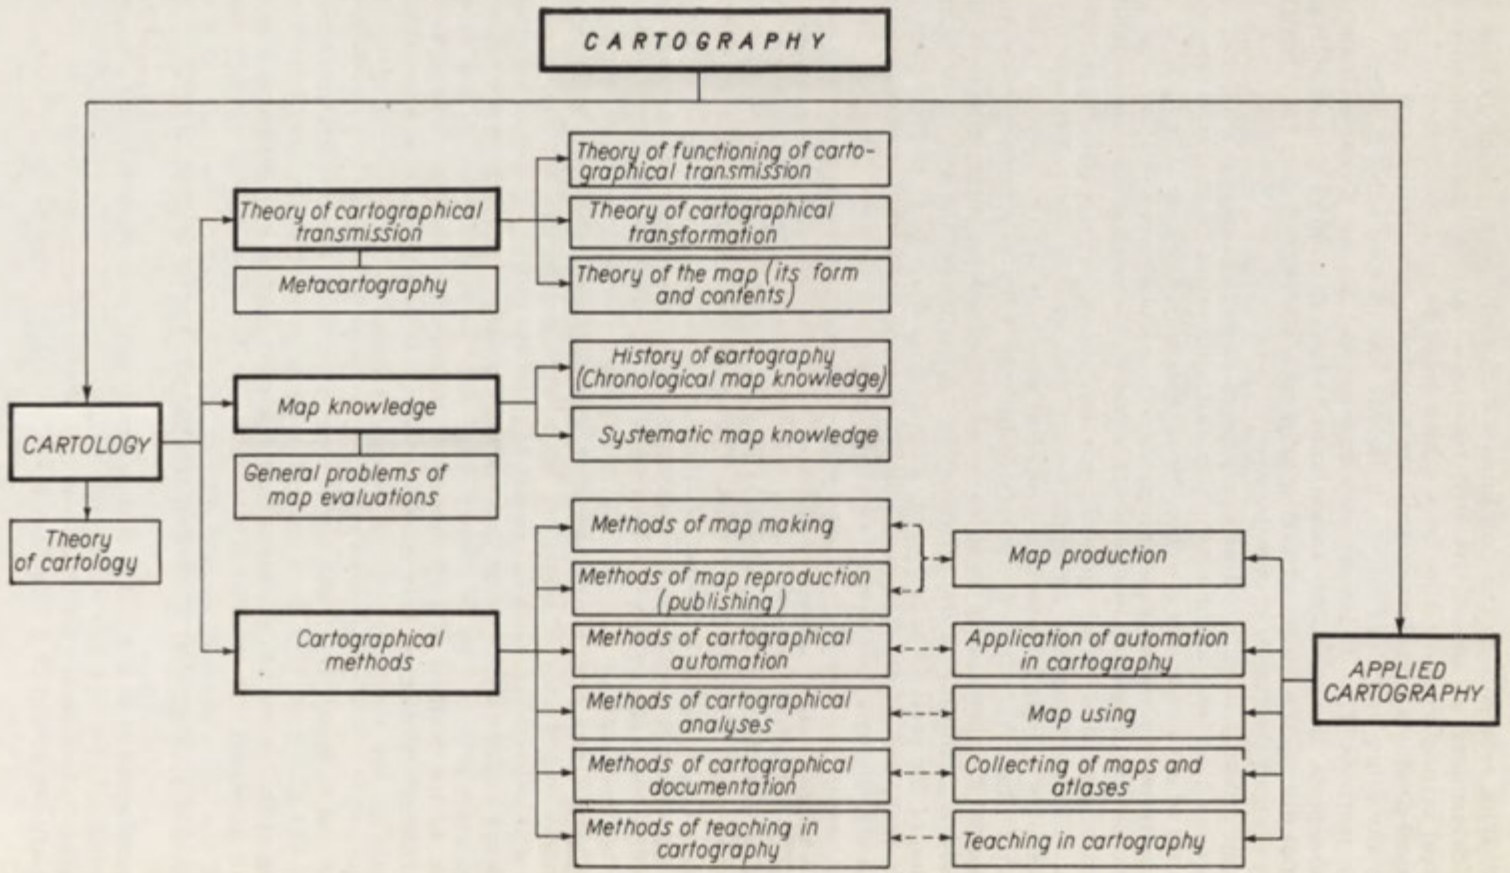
CARTOGRAPHY

CARTOLOGY

Theory of cartology

Theory of cartographical transmission

Metacartography

Theory of functioning of cartographical transmission

Theory of cartographical transformation

Theory of the map (its form and contents)

Map knowledge

General problems of map evaluations

History of cartography (Chronological map knowledge)

Systematic map knowledge

Cartographical methods

Methods of map making

Methods of map reproduction (publishing)

Methods of cartographical automation

Methods of cartographical analyses

Methods of cartographical documentation

Methods of teaching in cartography

Map production

Application of automation in cartography

Map using

Collecting of maps and atlases

Teaching in cartography

APPLIED CARTOGRAPHY